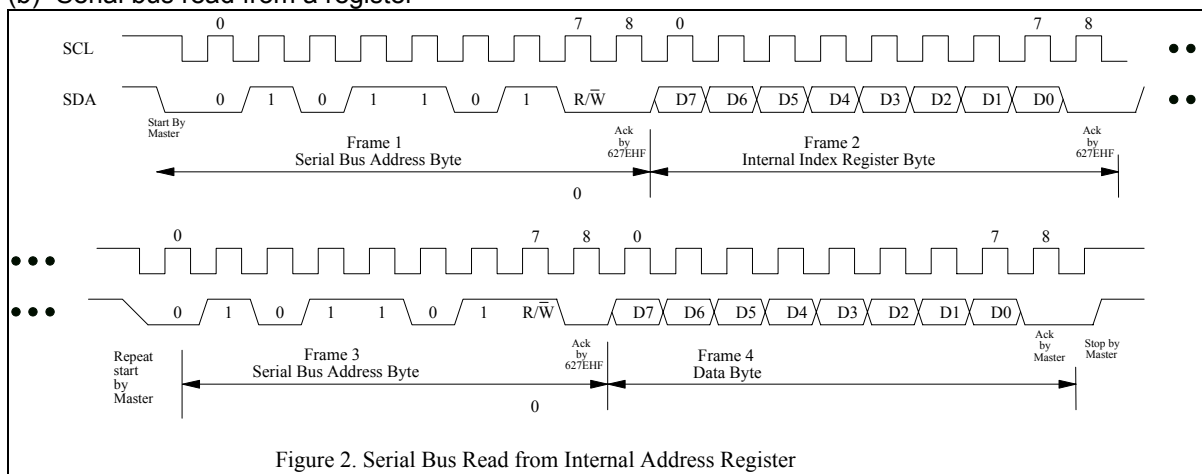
(b) Serial bus read from a register

SCL 0 7 8 0 7 8

SDA 0 1 0 1 1 0 1 R/$\overline{W}$ D7 D6 D5 D4 D3 D2 D1 D0

Start By Master

Ack by 627EHF

Ack by 627EHF

Frame 1
Serial Bus Address Byte

Frame 2
Internal Index Register Byte

0

0 7 8 0 7 8

0 1 0 1 1 0 1 R/$\overline{W}$ D7 D6 D5 D4 D3 D2 D1 D0

Repeat start by Master

Ack by 627EHF

Ack by Master

Stop by Master

Frame 3
Serial Bus Address Byte

Frame 4
Data Byte

0

Figure 2. Serial Bus Read from Internal Address Register